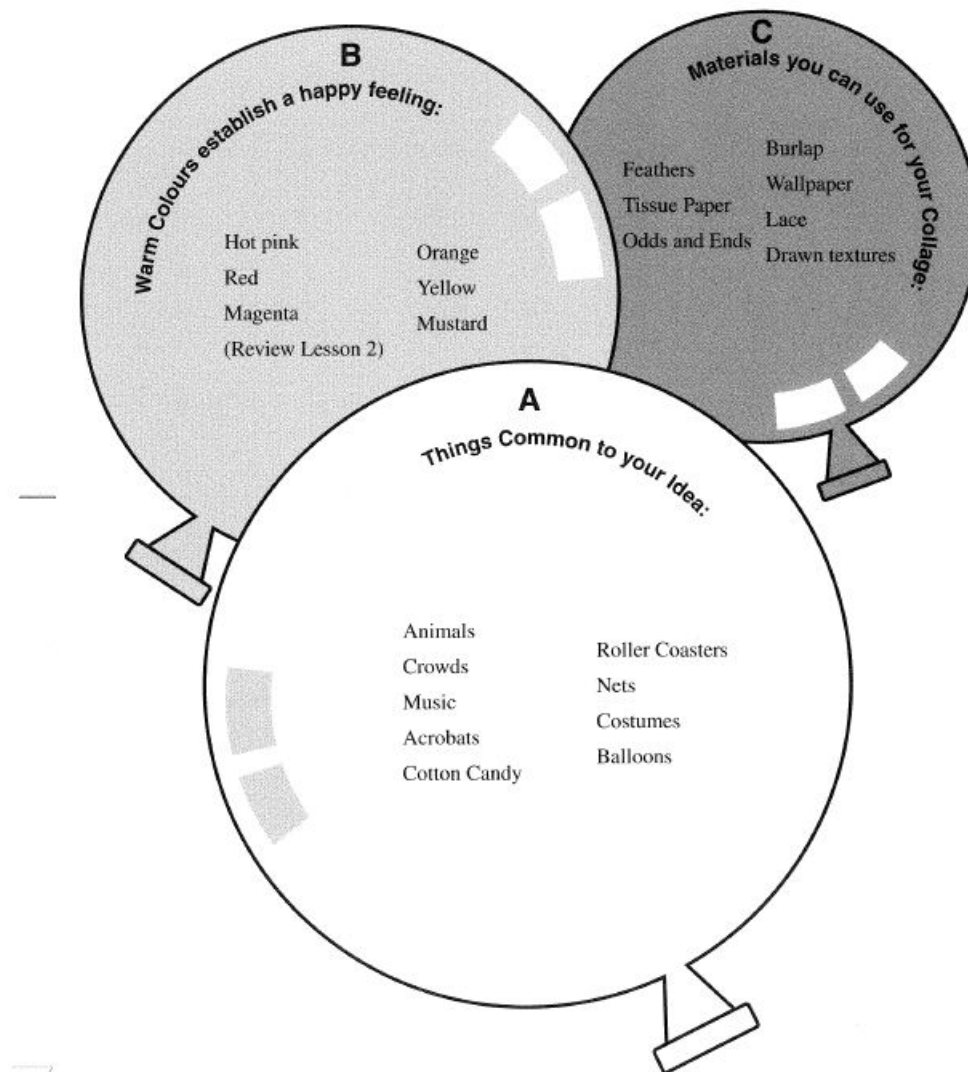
B

Warm Colours establish a happy feeling:

Hot pink
Red
Magenta
(Review Lesson 2)

Orange
Yellow
Mustard

C

Materials you can use for your Collage:

Feathers
Tissue Paper
Odds and Ends

Burlap
Wallpaper
Lace
Drawn textures

A

Things Common to your Idea:

Animals
Crowds
Music
Acrobats
Cotton Candy

Roller Coasters
Nets
Costumes
Balloons